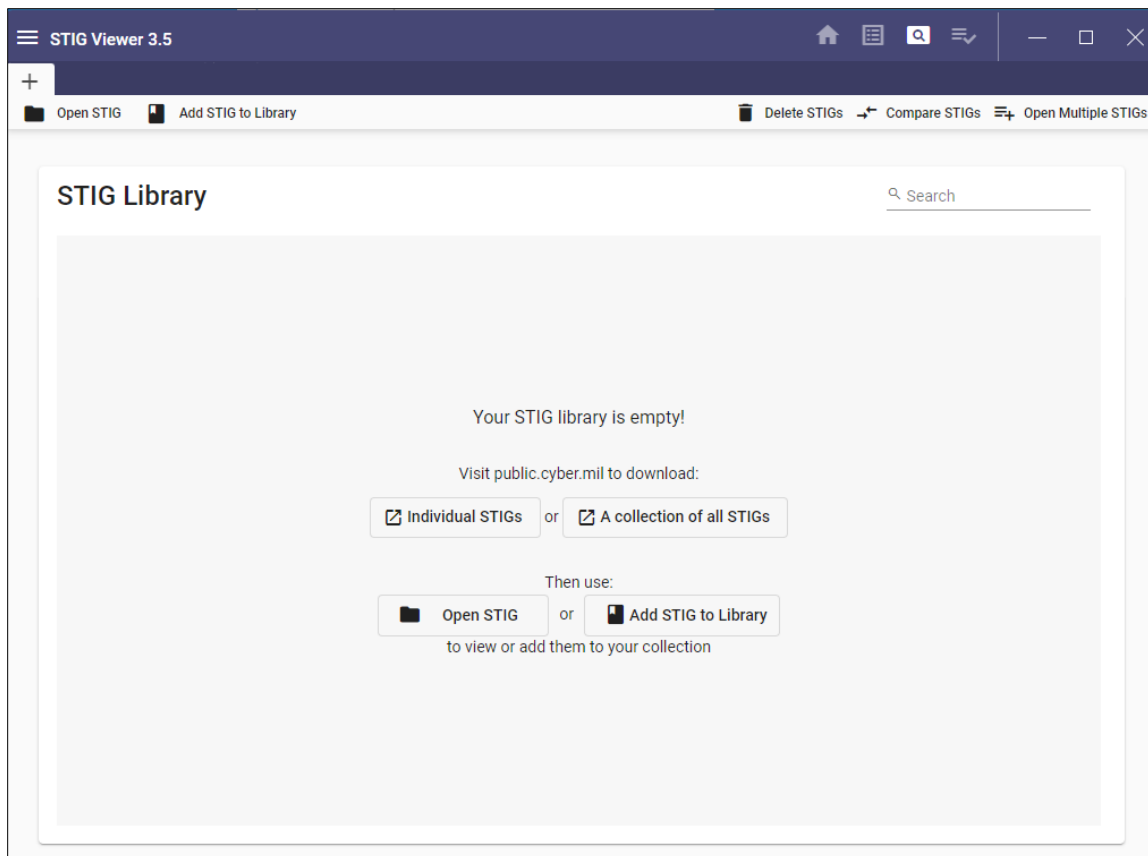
STIG Viewer 3.5

+

Open STIG Add STIG to Library

Delete STIGs Compare STIGs Open Multiple STIGs

STIG Library

Search

Your STIG library is empty!

Visit public.cyber.mil to download:

Individual STIGs or A collection of all STIGs

Then use:

Open STIG or Add STIG to Library

to view or add them to your collection